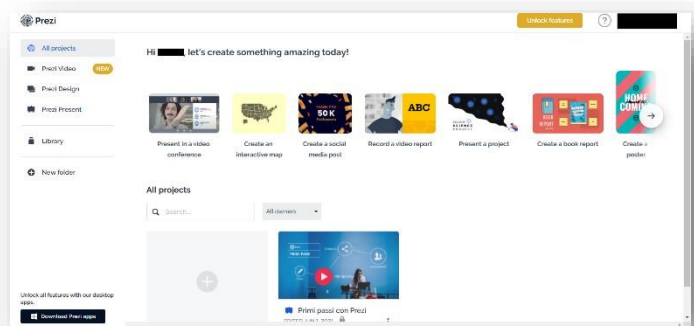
Prezi

Unlock features

?

All projects

Prezi Video NEW

Prezi Design

Prezi Present

Library

New folder

Unlock all features with our desktop apps.

Download Prezi apps

Hi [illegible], let's create something amazing today!

THANK YOU 50K FOLLOWERS

ABC

SCIENCE PROJECT

BOOK REPORT

HOME COMING

Present in a video conference

Create an interactive map

Create a social media post

Record a video report

Present a project

Create a book report

Create a poster

All projects

Search...

All owners

Primi passi con Prezi

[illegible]